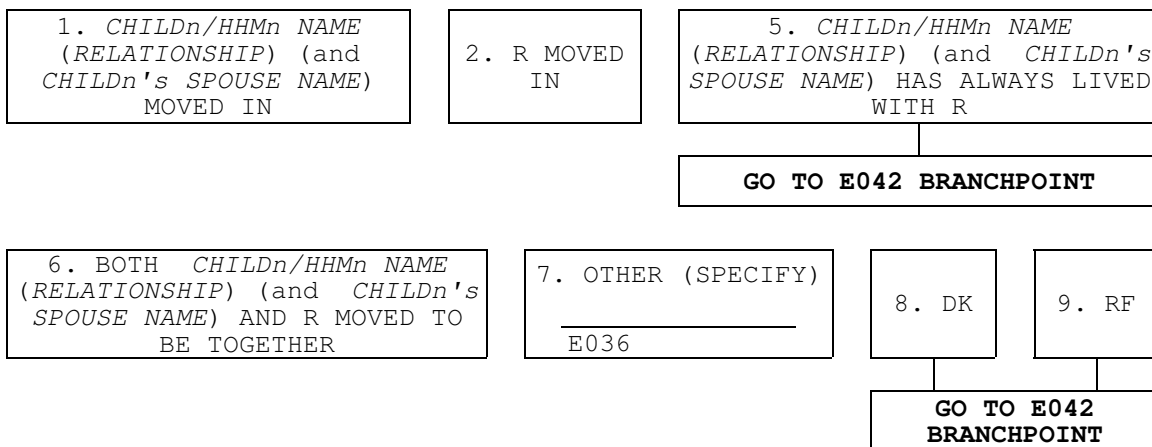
1. CHILDn/HHMn NAME (RELATIONSHIP) (and CHILDn's SPOUSE NAME) MOVED IN

2. R MOVED IN

5. CHILDn/HHMn NAME (RELATIONSHIP) (and CHILDn's SPOUSE NAME) HAS ALWAYS LIVED WITH R

GO TO E042 BRANCHPOINT

6. BOTH CHILDn/HHMn NAME (RELATIONSHIP) (and CHILDn's SPOUSE NAME) AND R MOVED TO BE TOGETHER

7. OTHER (SPECIFY)

E036

8. DK

9. RF

GO TO E042 BRANCHPOINT